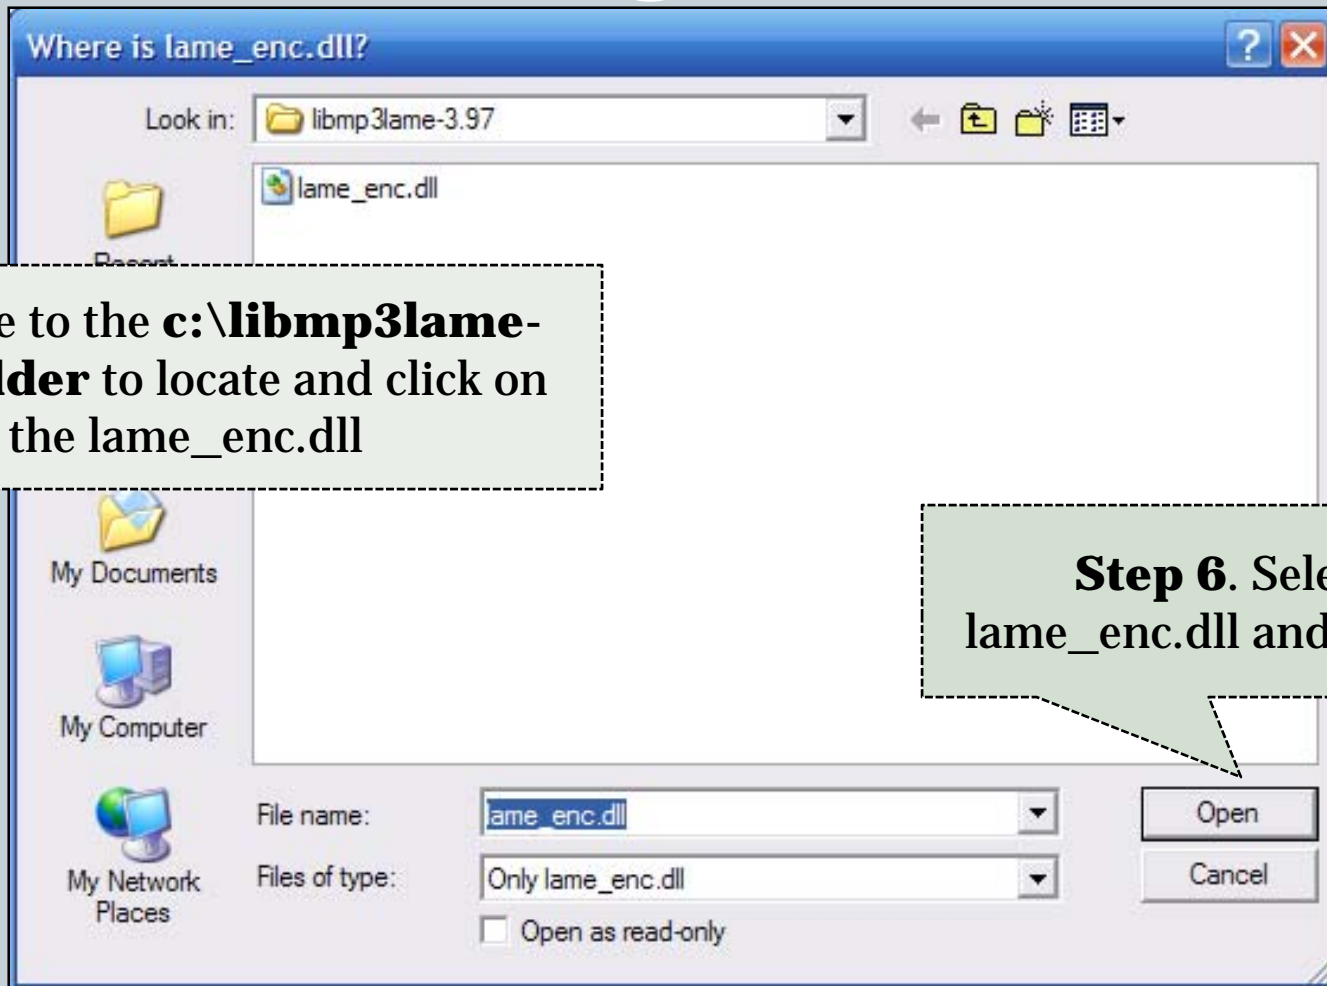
Where is lame_enc.dll?

Look in: libmp3lame-3.97

lame_enc.dll

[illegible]

e to the **c:\libmp3lame-** **lder** to locate and click on the lame_enc.dll

My Documents

My Computer

My Network Places

**Step 6**. Sele lame_enc.dll and

File name: lame_enc.dll

Files of type: Only lame_enc.dll

Open as read-only

Open

Cancel